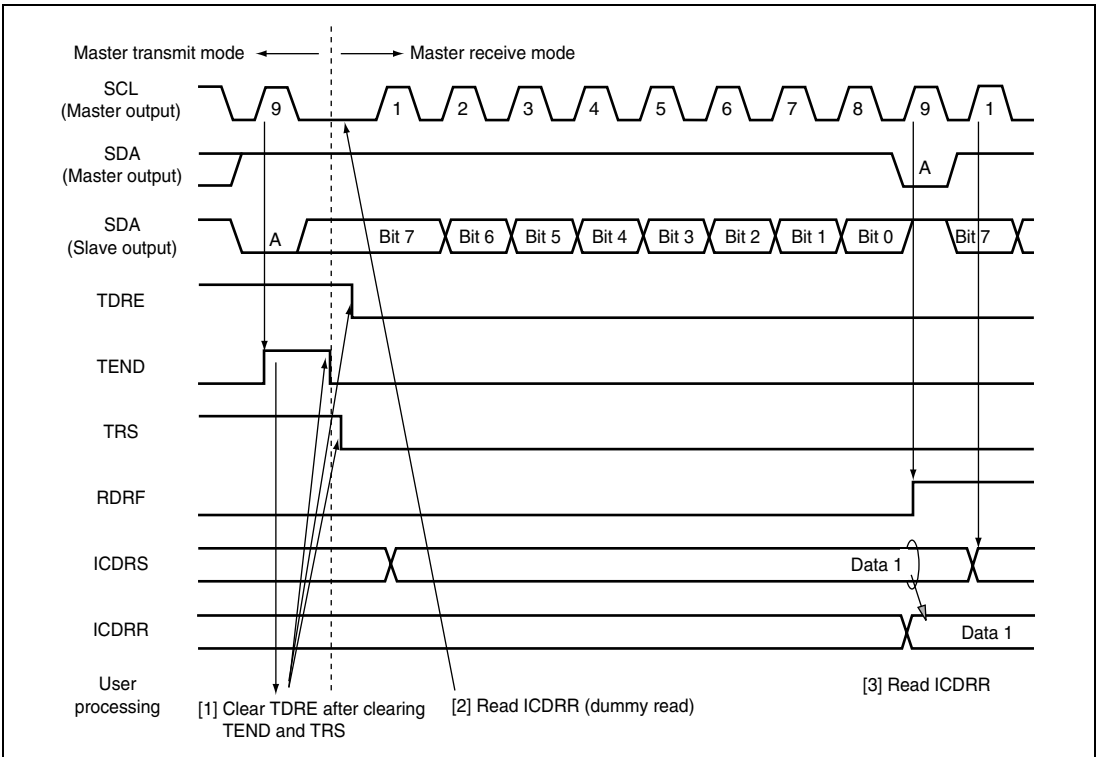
Master transmit mode

Master receive mode

SCL (Master output)

9

1

2

3

4

5

6

7

8

9

1

SDA (Master output)

A

SDA (Slave output)

A

Bit 7

Bit 6

Bit 5

Bit 4

Bit 3

Bit 2

Bit 1

Bit 0

Bit 7

TDRE

TEND

TRS

RDRF

ICDRS

Data 1

ICDRR

Data 1

User processing

[1] Clear TDRE after clearing TEND and TRS

[2] Read ICDRR (dummy read)

[3] Read ICDRR